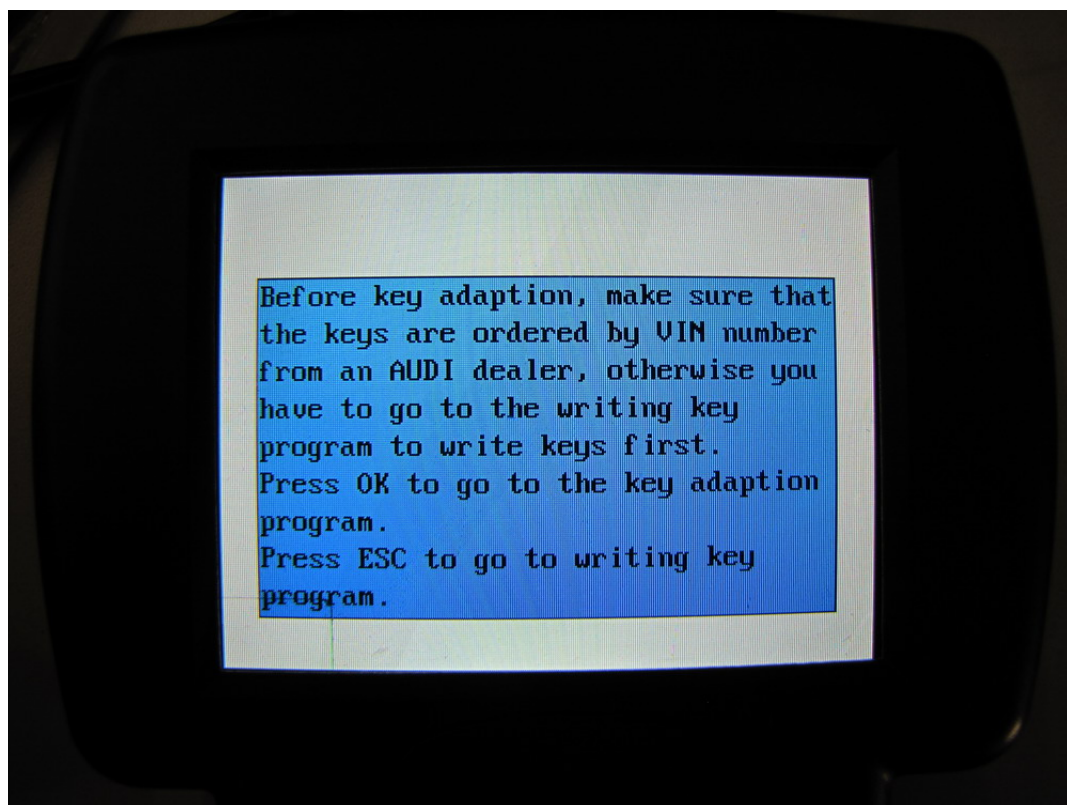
Before key adaption, make sure that the keys are ordered by VIN number from an AUDI dealer, otherwise you have to go to the writing key program to write keys first.
Press OK to go to the key adaption program.
Press ESC to go to writing key program.